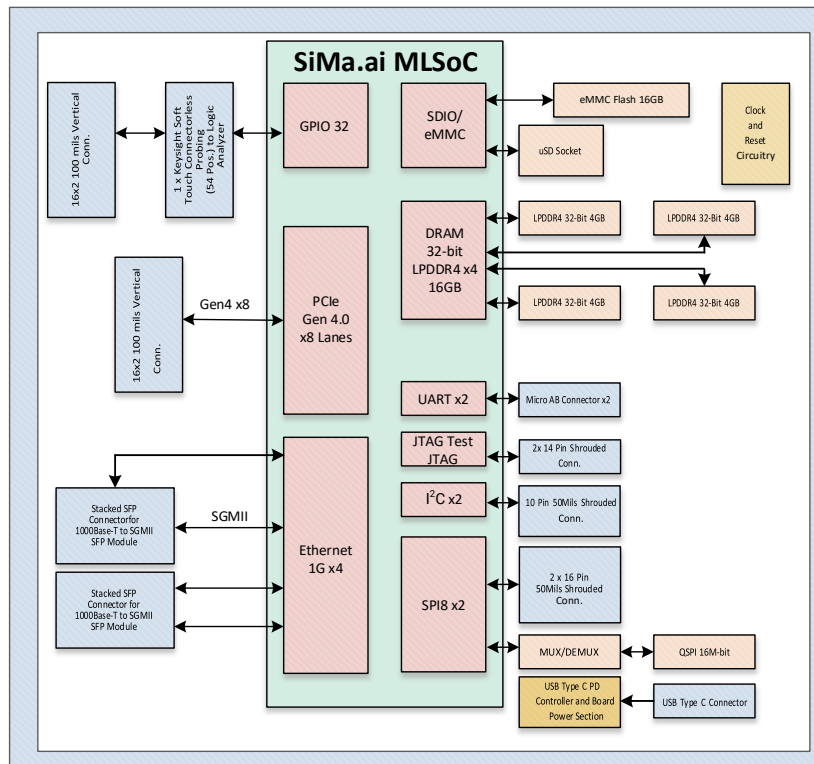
SiMa.ai MLSoC

16x2 100 mils Vertical Conn.

1 x Keysight Soft Touch Connectorless Probing (54 Pos.) to Logic Analyzer

GPIO 32

SDIO/ eMMC

eMMC Flash 16GB

uSD Socket

Clock and Reset Circuitry

DRAM 32-bit LPDDR4 x4 16GB

LPDDR4 32-Bit 4GB

LPDDR4 32-Bit 4GB

LPDDR4 32-Bit 4GB

LPDDR4 32-Bit 4GB

16x2 100 mils Vertical Conn.

Gen4 x8

PCIe Gen 4.0 x8 Lanes

UART x2

Micro AB Connector x2

JTAG Test JTAG

2x 14 Pin Shrouded Conn.

Stacked SFP Connectorfor 1000Base-T to SGMII SFP Module

SGMII

$I^2C$ x2

10 Pin 50Mils Shrouded Conn.

Ethernet 1G x4

SPI8 x2

2 x 16 Pin 50Mils Shrouded Conn.

Stacked SFP Connector for 1000Base-T to SGMII SFP Module

MUX/DEMUX

QSPI 16M-bit

USB Type C PD Controller and Board Power Section

USB Type C Connector